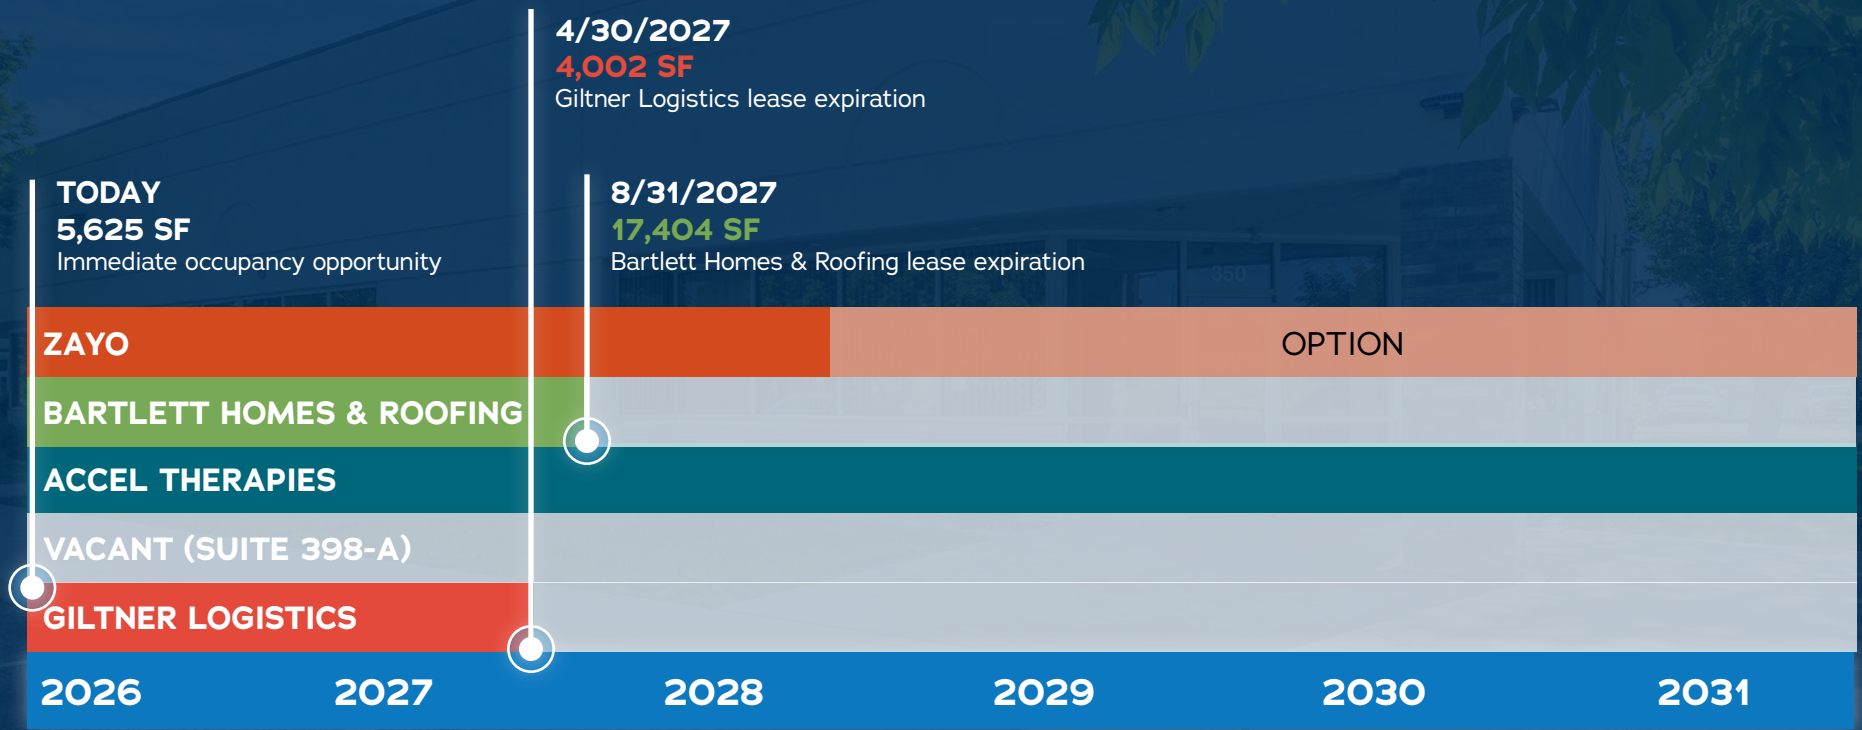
4/30/2027
4,002 SF
Giltner Logistics lease expiration

TODAY
5,625 SF
Immediate occupancy opportunity

8/31/2027
17,404 SF
Bartlett Homes & Roofing lease expiration

ZAYO
OPTION
BARTLETT HOMES & ROOFING
ACCEL THERAPIES
VACANT (SUITE 398-A)
GILTNER LOGISTICS

2026 2027 2028 2029 2030 2031